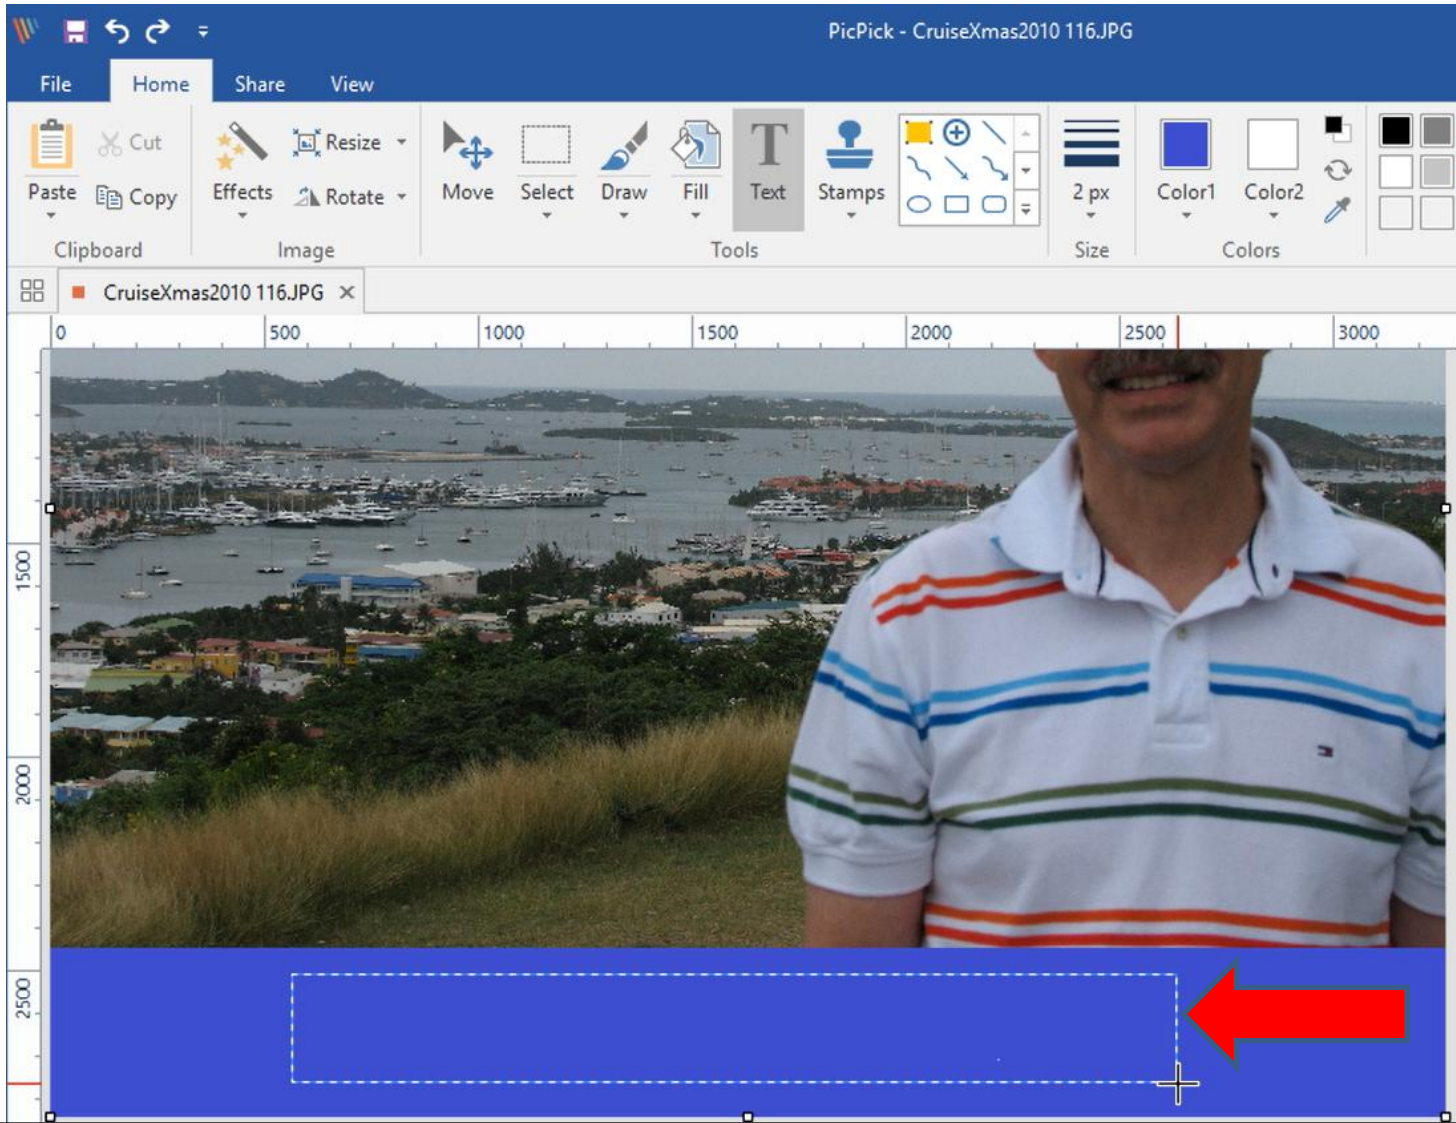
PicPick - CruiseXmas2010 116.JPG

File Home Share View

Paste Cut Copy Clipboard

Effects Resize Rotate Image

Move Select Draw Fill Text Stamps Tools

2 px Size

Color1 Color2 Colors

CruiseXmas2010 116.JPG ×

0 500 1000 1500 2000 2500 3000

1500 2000 2500